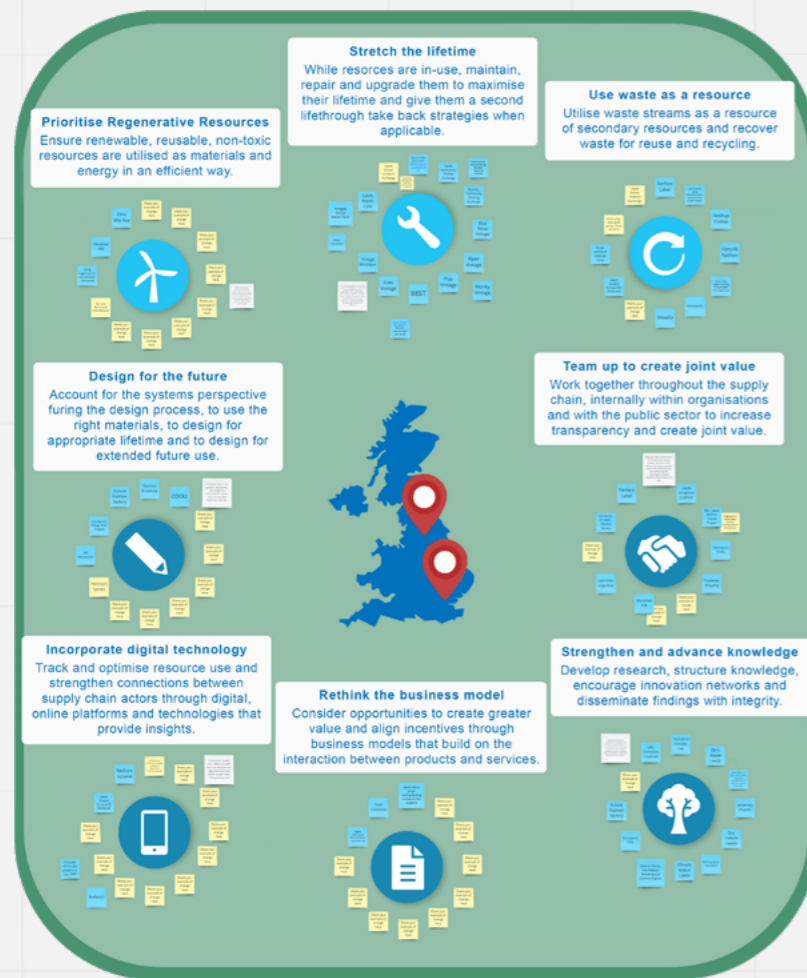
Stretch the lifetime
While resorces are in-use, maintain, repair and upgrade them to maximise their lifetime and give them a second lifethrough take back strategies when applicable.

Prioritise Regenerative Resources
Ensure renewable, reusable, non-toxic resources are utilised as materials and energy in an efficient way.

Use waste as a resource
Utilise waste streams as a resource of secondary resources and recover waste for reuse and recycling.

Design for the future
Account for the systems perspective furing the design process, to use the right materials, to design for appropriate lifetime and to design for extended future use.

Team up to create joint value
Work together throughout the supply chain, internally within organisations and with the public sector to increase transparency and create joint value.

Incorporate digital technology
Track and optimise resource use and strengthen connections between supply chain actors through digital, online platforms and technologies that provide insights.

Rethink the business model
Consider opportunities to create greater value and align incentives through business models that build on the interaction between products and services.

Strengthen and advance knowledge
Develop research, structure knowledge, encourage innovation networks and disseminate findings with integrity.